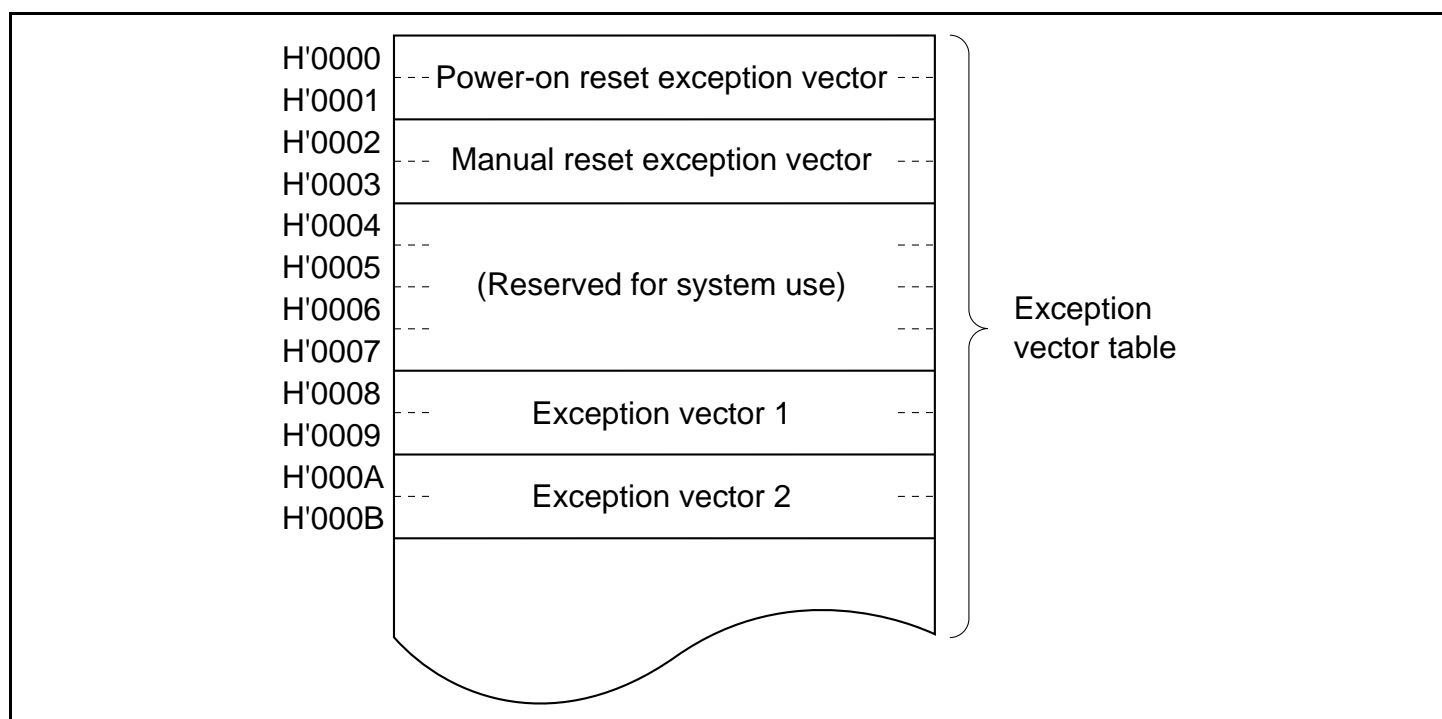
H'0000
H'0001
Power-on reset exception vector
H'0002
H'0003
Manual reset exception vector
H'0004
H'0005
H'0006
H'0007
(Reserved for system use)
H'0008
H'0009
Exception vector 1
H'000A
H'000B
Exception vector 2

Exception vector table